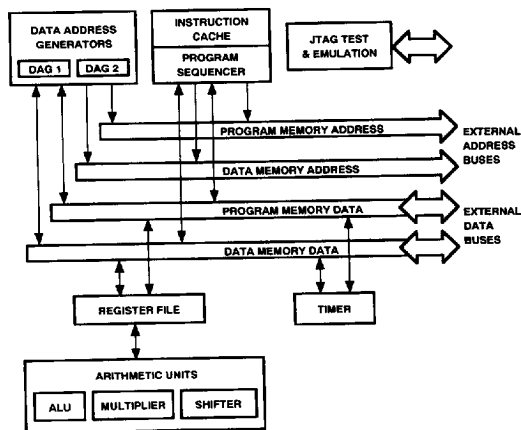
DATA ADDRESS GENERATORS

DAG 1

DAG 2

INSTRUCTION CACHE

PROGRAM SEQUENCER

JTAG TEST & EMULATION

PROGRAM MEMORY ADDRESS

DATA MEMORY ADDRESS

EXTERNAL ADDRESS BUSES

PROGRAM MEMORY DATA

DATA MEMORY DATA

EXTERNAL DATA BUSES

REGISTER FILE

TIMER

ARITHMETIC UNITS

ALU

MULTIPLIER

SHIFTER